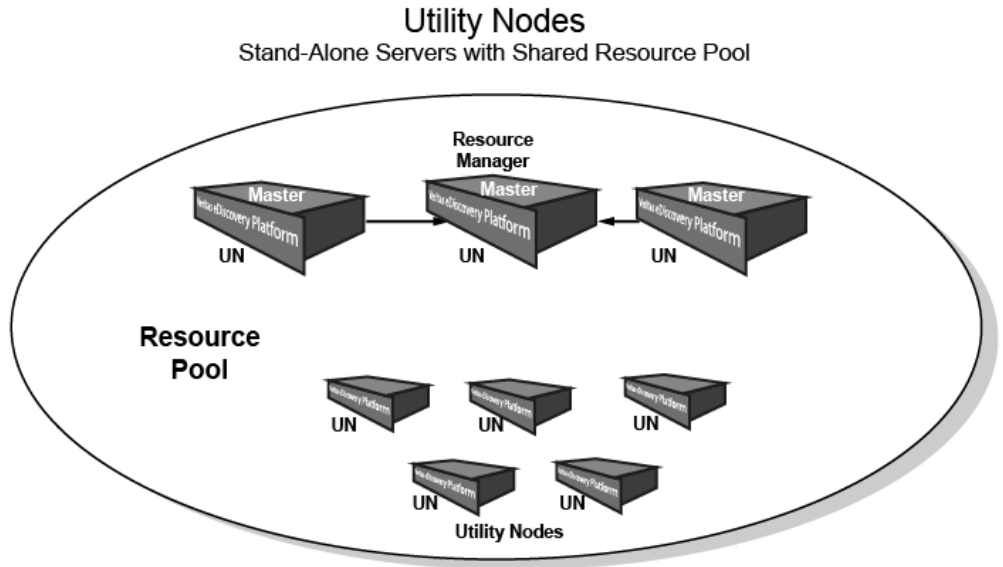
Utility Nodes
Stand-Alone Servers with Shared Resource Pool

Resource Manager

Master
Veritas eDiscovery Platform
UN

Master
Veritas eDiscovery Platform
UN

Master
Veritas eDiscovery Platform
UN

Resource Pool

Veritas eDiscovery Platform
UN

Veritas eDiscovery Platform
UN

Veritas eDiscovery Platform
UN

Veritas eDiscovery Platform
UN

Veritas eDiscovery Platform
UN

Utility Nodes